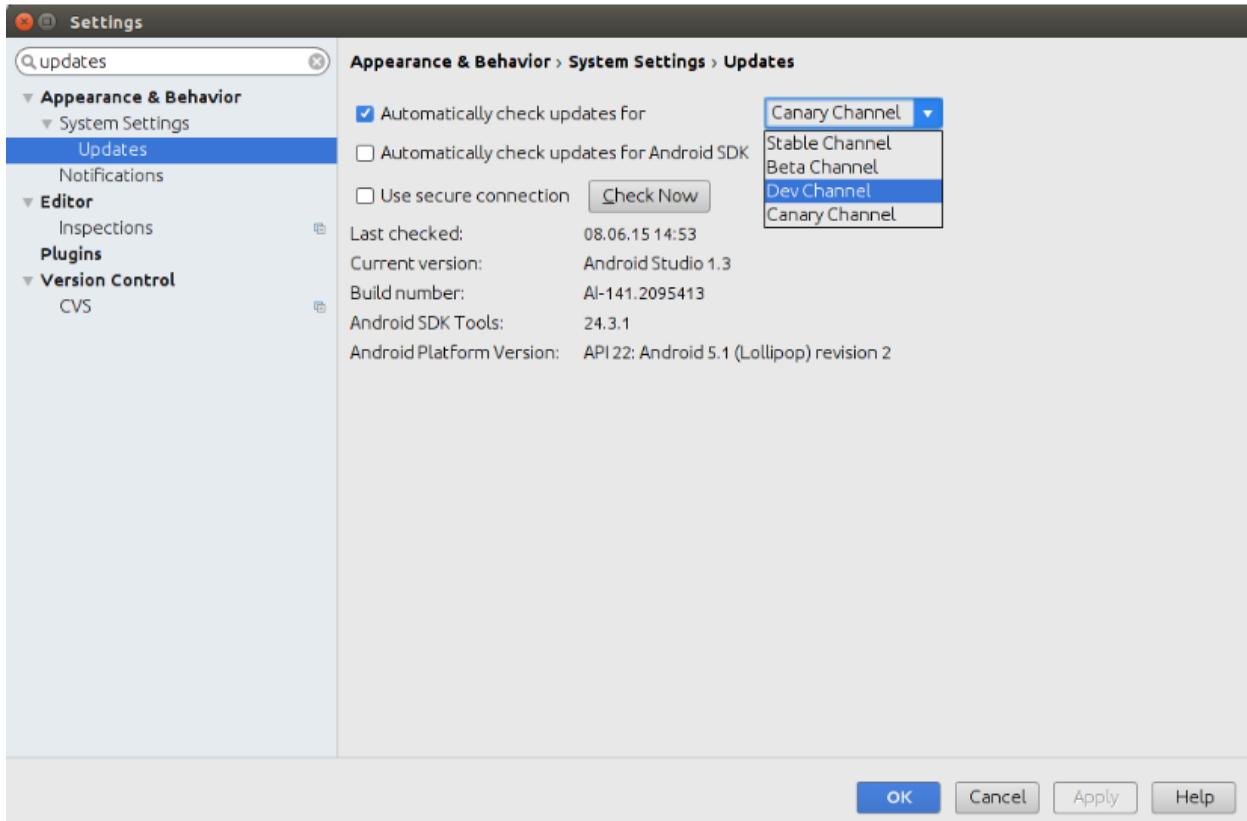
Settings

updates

Appearance & Behavior
System Settings
Updates
Notifications
Editor
Inspections
Plugins
Version Control
CVS

Appearance & Behavior › System Settings › Updates

Automatically check updates for
Canary Channel
Stable Channel
Beta Channel
Dev Channel
Canary Channel
Automatically check updates for Android SDK
Use secure connection
Check Now

| | |
|---|---|
| Last checked: | 08.06.15 14:53 |
| Current version: | Android Studio 1.3 |
| Build number: | AI-141.2095413 |
| Android SDK Tools: | 24.3.1 |
| Android Platform Version: | API 22: Android 5.1 (Lollipop) revision 2 |

OK Cancel Apply Help